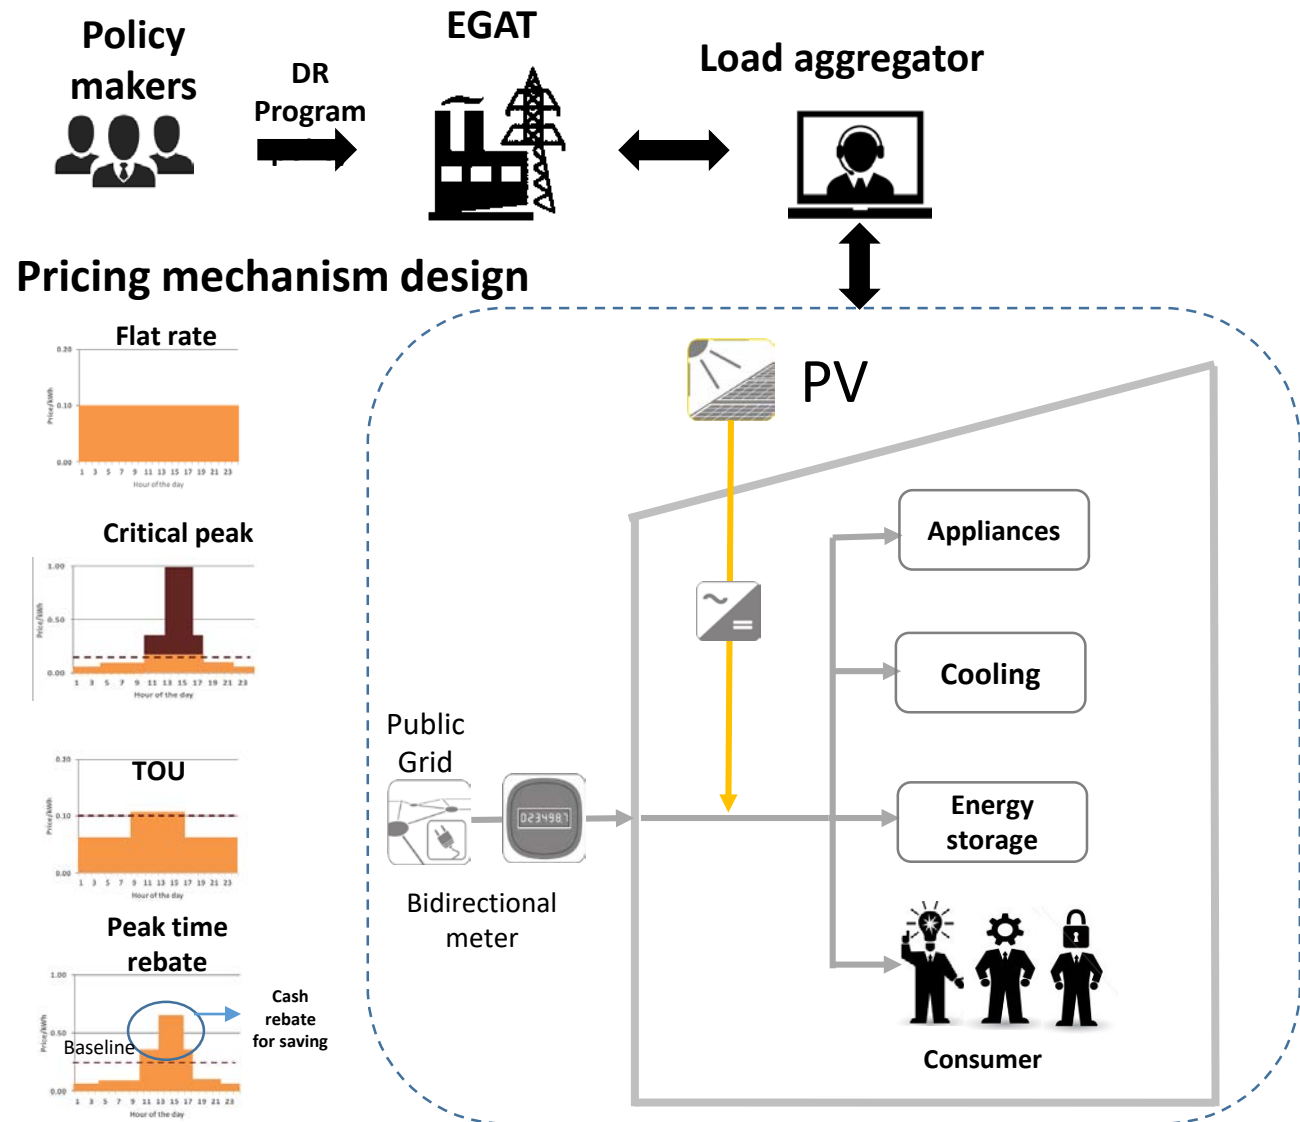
Policy makers

DR Program

EGAT

Load aggregator

Pricing mechanism design

Flat rate

0.20

0.10

0.00

Price/kWh

1 3 5 7 9 11 13 15 17 19 21 23

Hour of the day

Critical peak

1.00

0.50

0.00

Price/kWh

1 3 5 7 9 11 13 15 17 19 21 23

Hour of the day

TOU

0.20

0.10

0.00

Price/kWh

1 3 5 7 9 11 13 15 17 19 21 23

Hour of the day

Peak time rebate

1.00

0.50

0.00

Price/kWh

Baseline

Cash rebate for saving

1 3 5 7 9 11 13 15 17 19 21 23

Hour of the day

PV

Appliances

Cooling

Public Grid

0234987

Energy storage

Bidirectional meter

Consumer